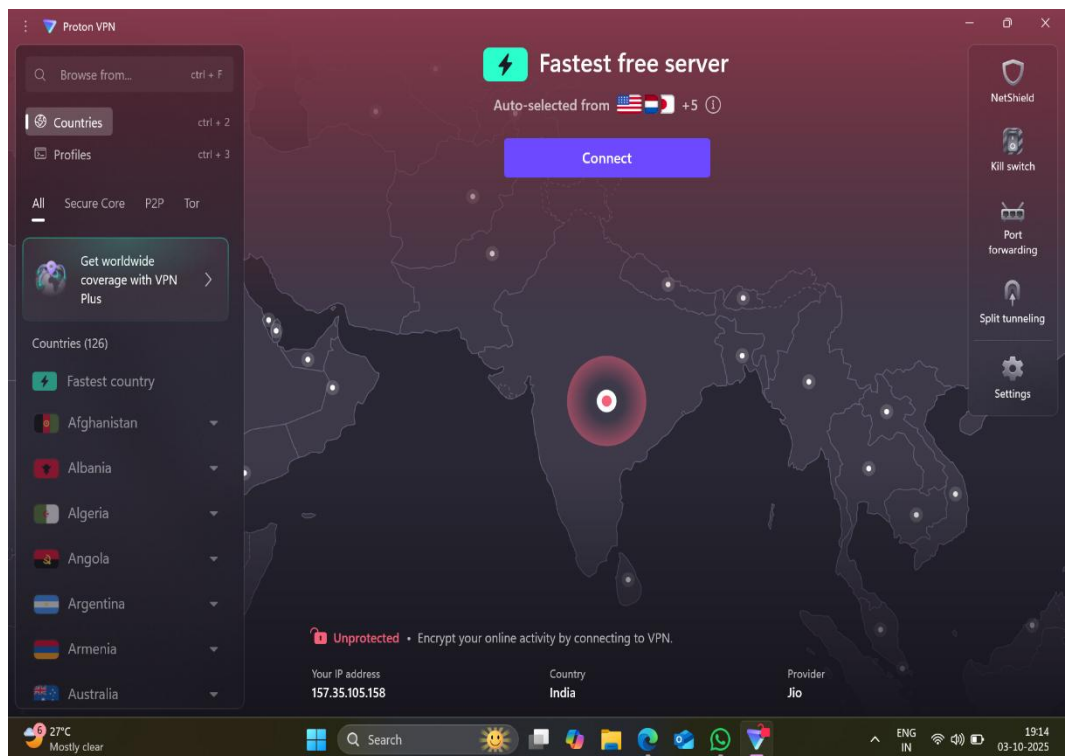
Proton VPN

Browse from... ctrl + F

Countries ctrl + 2

Profiles ctrl + 3

All Secure Core P2P Tor

Get worldwide coverage with VPN Plus

Countries (126)

Fastest country

Afghanistan

Albania

Algeria

Angola

Argentina

Armenia

Australia

Fastest free server

Auto-selected from +5

Connect

Unprotected • Encrypt your online activity by connecting to VPN.

Your IP address
157.35.105.158

Country
India

Provider
Jio

NetShield

Kill switch

Port forwarding

Split tunneling

Settings

6 27°C
Mostly clear

Search

ENG
IN

19:14
03-10-2025